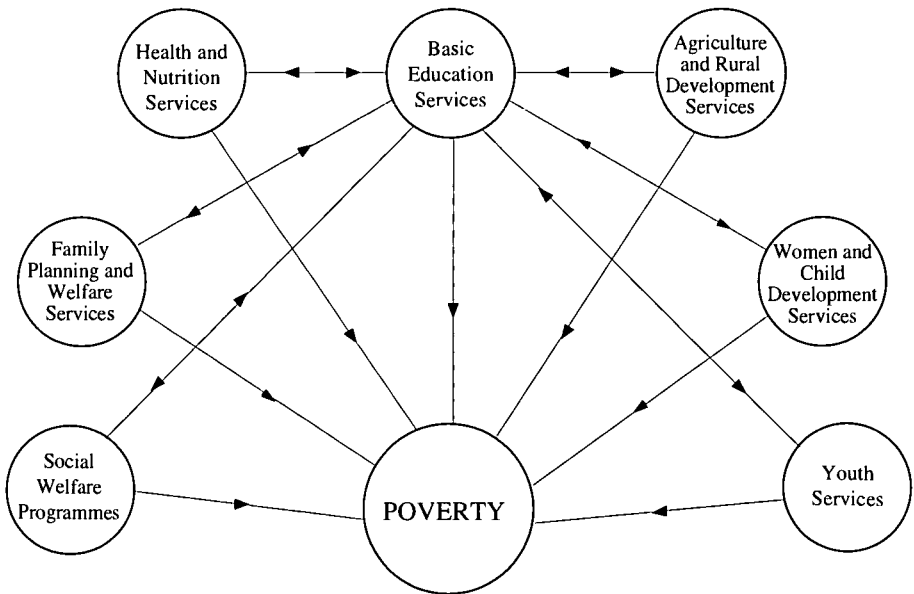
Health and Nutrition Services

Basic Education Services

Agriculture and Rural Development Services

Family Planning and Welfare Services

Women and Child Development Services

Social Welfare Programmes

POVERTY

Youth Services